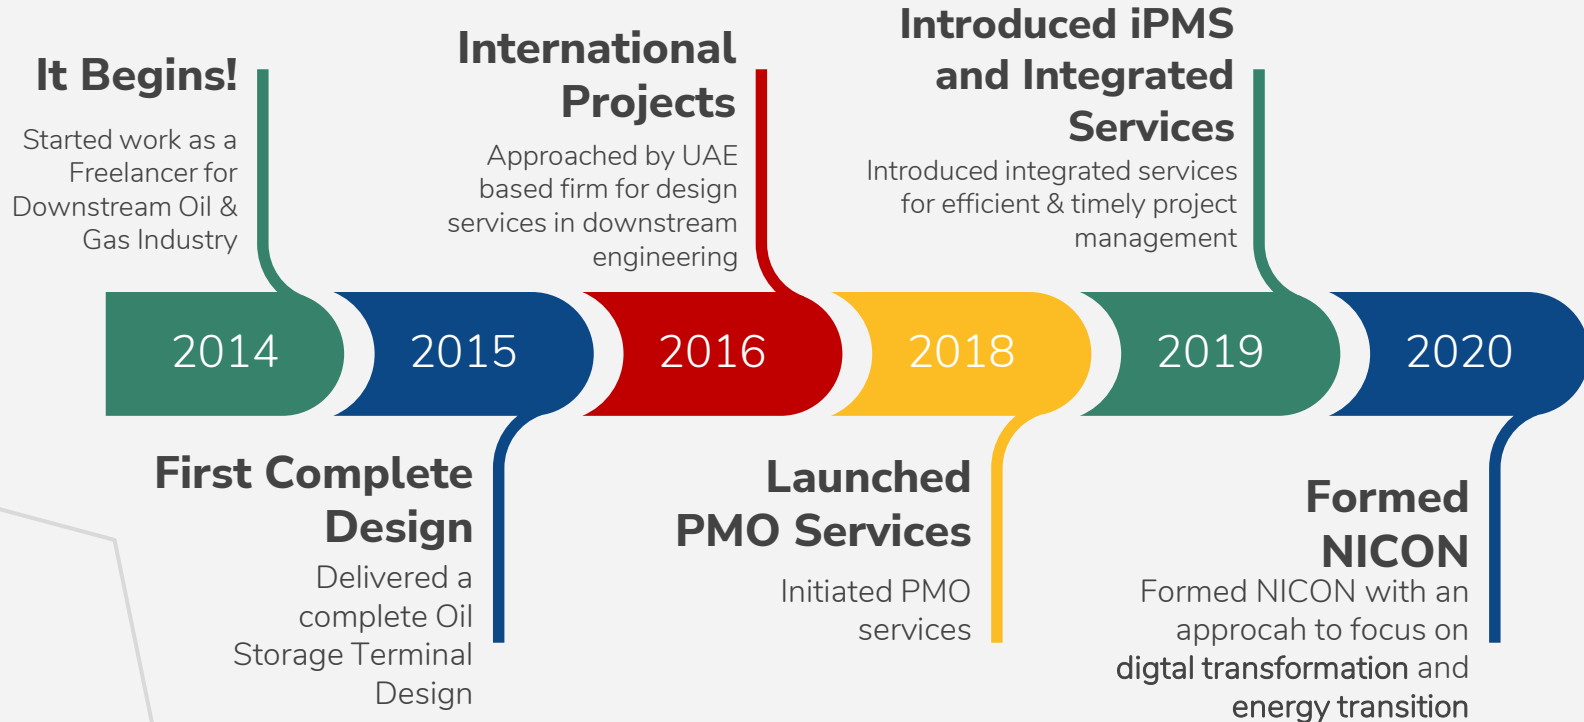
It Begins!

Started work as a Freelancer for Downstream Oil & Gas Industry

International Projects

Approached by UAE based firm for design services in downstream engineering

Introduced iPMS and Integrated Services

Introduced integrated services for efficient & timely project management

2014

2015

2016

2018

2019

2020

First Complete Design

Delivered a complete Oil Storage Terminal Design

Launched PMO Services

Initiated PMO services

Formed NICON

Formed NICON with an approcah to focus on digtal transformation and energy transition